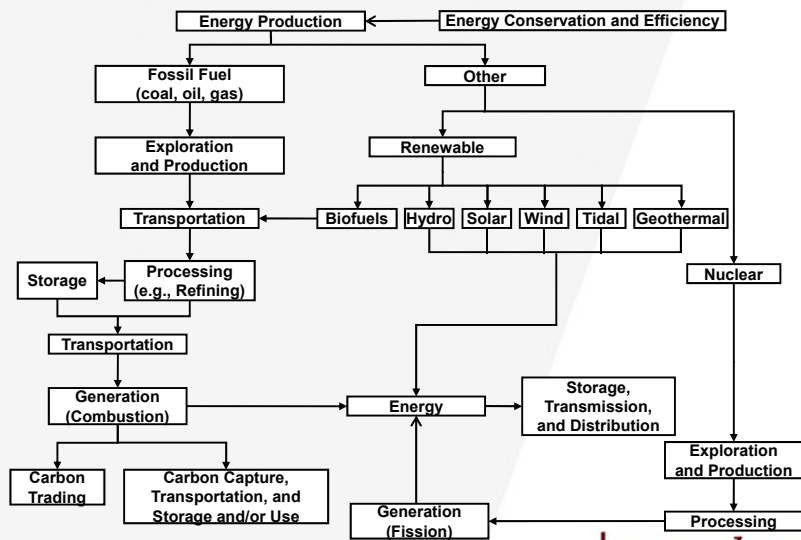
Energy Production

Energy Conservation and Efficiency

Fossil Fuel (coal, oil, gas)

Other

Exploration and Production

Renewable

Transportation

Biofuels

Hydro

Solar

Wind

Tidal

Geothermal

Storage

Processing (e.g., Refining)

Nuclear

Transportation

Generation (Combustion)

Energy

Storage, Transmission, and Distribution

Carbon Trading

Carbon Capture, Transportation, and Storage and/or Use

Exploration and Production

Generation (Fission)

Processing